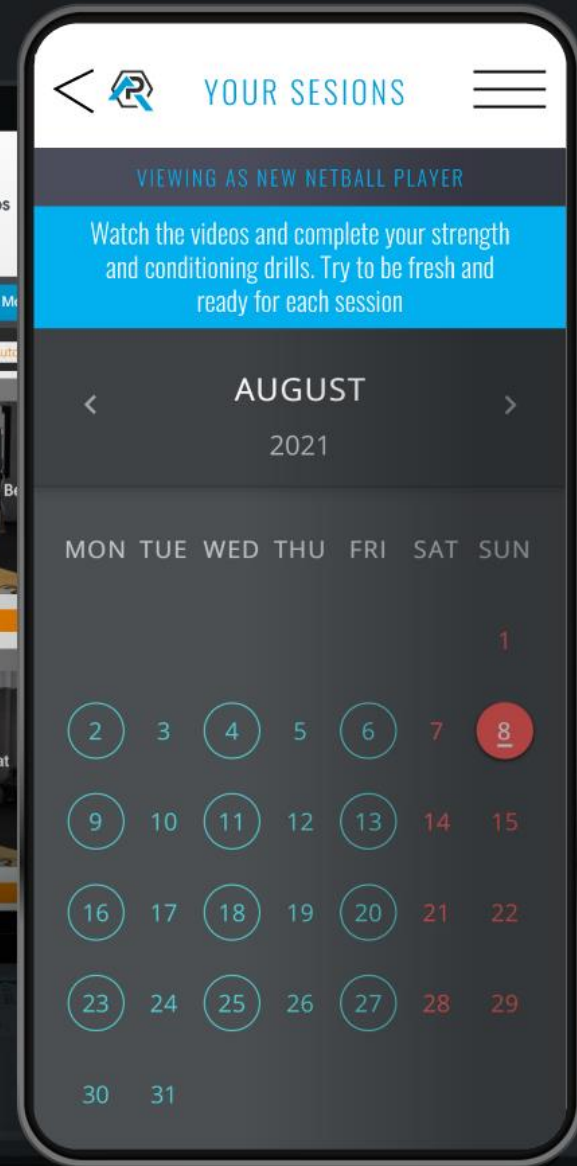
YOUR SESIONS

VIEWING AS NEW NETBALL PLAYER

Watch the videos and complete your strength and conditioning drills. Try to be fresh and ready for each session

AUGUST
2021

| MON | TUE | WED | THU | FRI | SAT | SUN |
|---|---|---|---|---|---|---|
| | | | | | | 1 |
| 2 | 3 | 4 | 5 | 6 | 7 | 8 |
| 9 | 10 | 11 | 12 | 13 | 14 | 15 |
| 16 | 17 | 18 | 19 | 20 | 21 | 22 |
| 23 | 24 | 25 | 26 | 27 | 28 | 29 |
| 30 | 31 | | | | | |